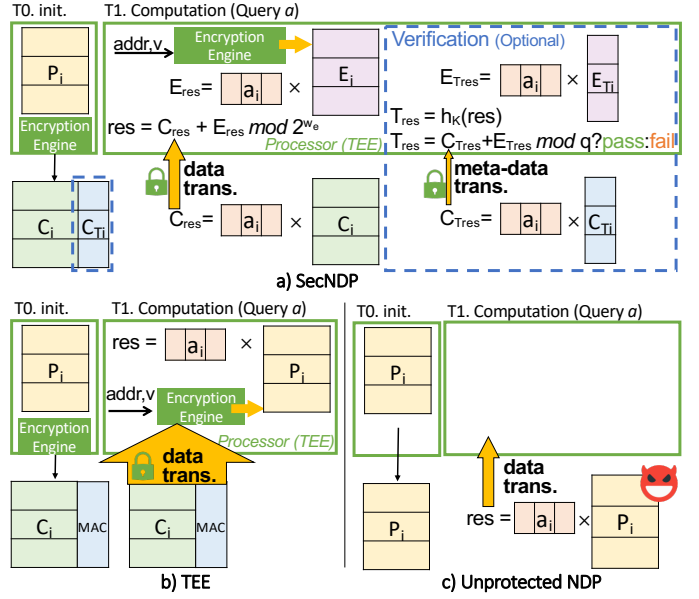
T0. init.

$P_i$

Encryption Engine

$C_i$

$C_{Ti}$

T1. Computation (Query $a$)

addr,v

Encryption Engine

$E_i$

$E_{res}$= $a_i$ × 

res = $C_{res}$ + $E_{res}$ $mod$ $2^{w_e}$

Processor (TEE)

data trans.

$C_{res}$= $a_i$ × $C_i$

Verification (Optional)

$E_{Tres}$= $a_i$ × $E_{Ti}$

$T_{res}$ = $h_K$(res)

$T_{res}$ = $C_{Tres}$+$E_{Tres}$ $mod$ q?pass:fail

meta-data trans.

$C_{Tres}$= $a_i$ × $C_{Ti}$

a) SecNDP

T0. init.

$P_i$

Encryption Engine

$C_i$

MAC

T1. Computation (Query $a$)

res = $a_i$ × $P_i$

addr,v

Encryption Engine

Processor (TEE)

data trans.

$C_i$

MAC

b) TEE

T0. init.

$P_i$

$P_i$

T1. Computation (Query $a$)

data trans.

res = $a_i$ × $P_i$

c) Unprotected NDP